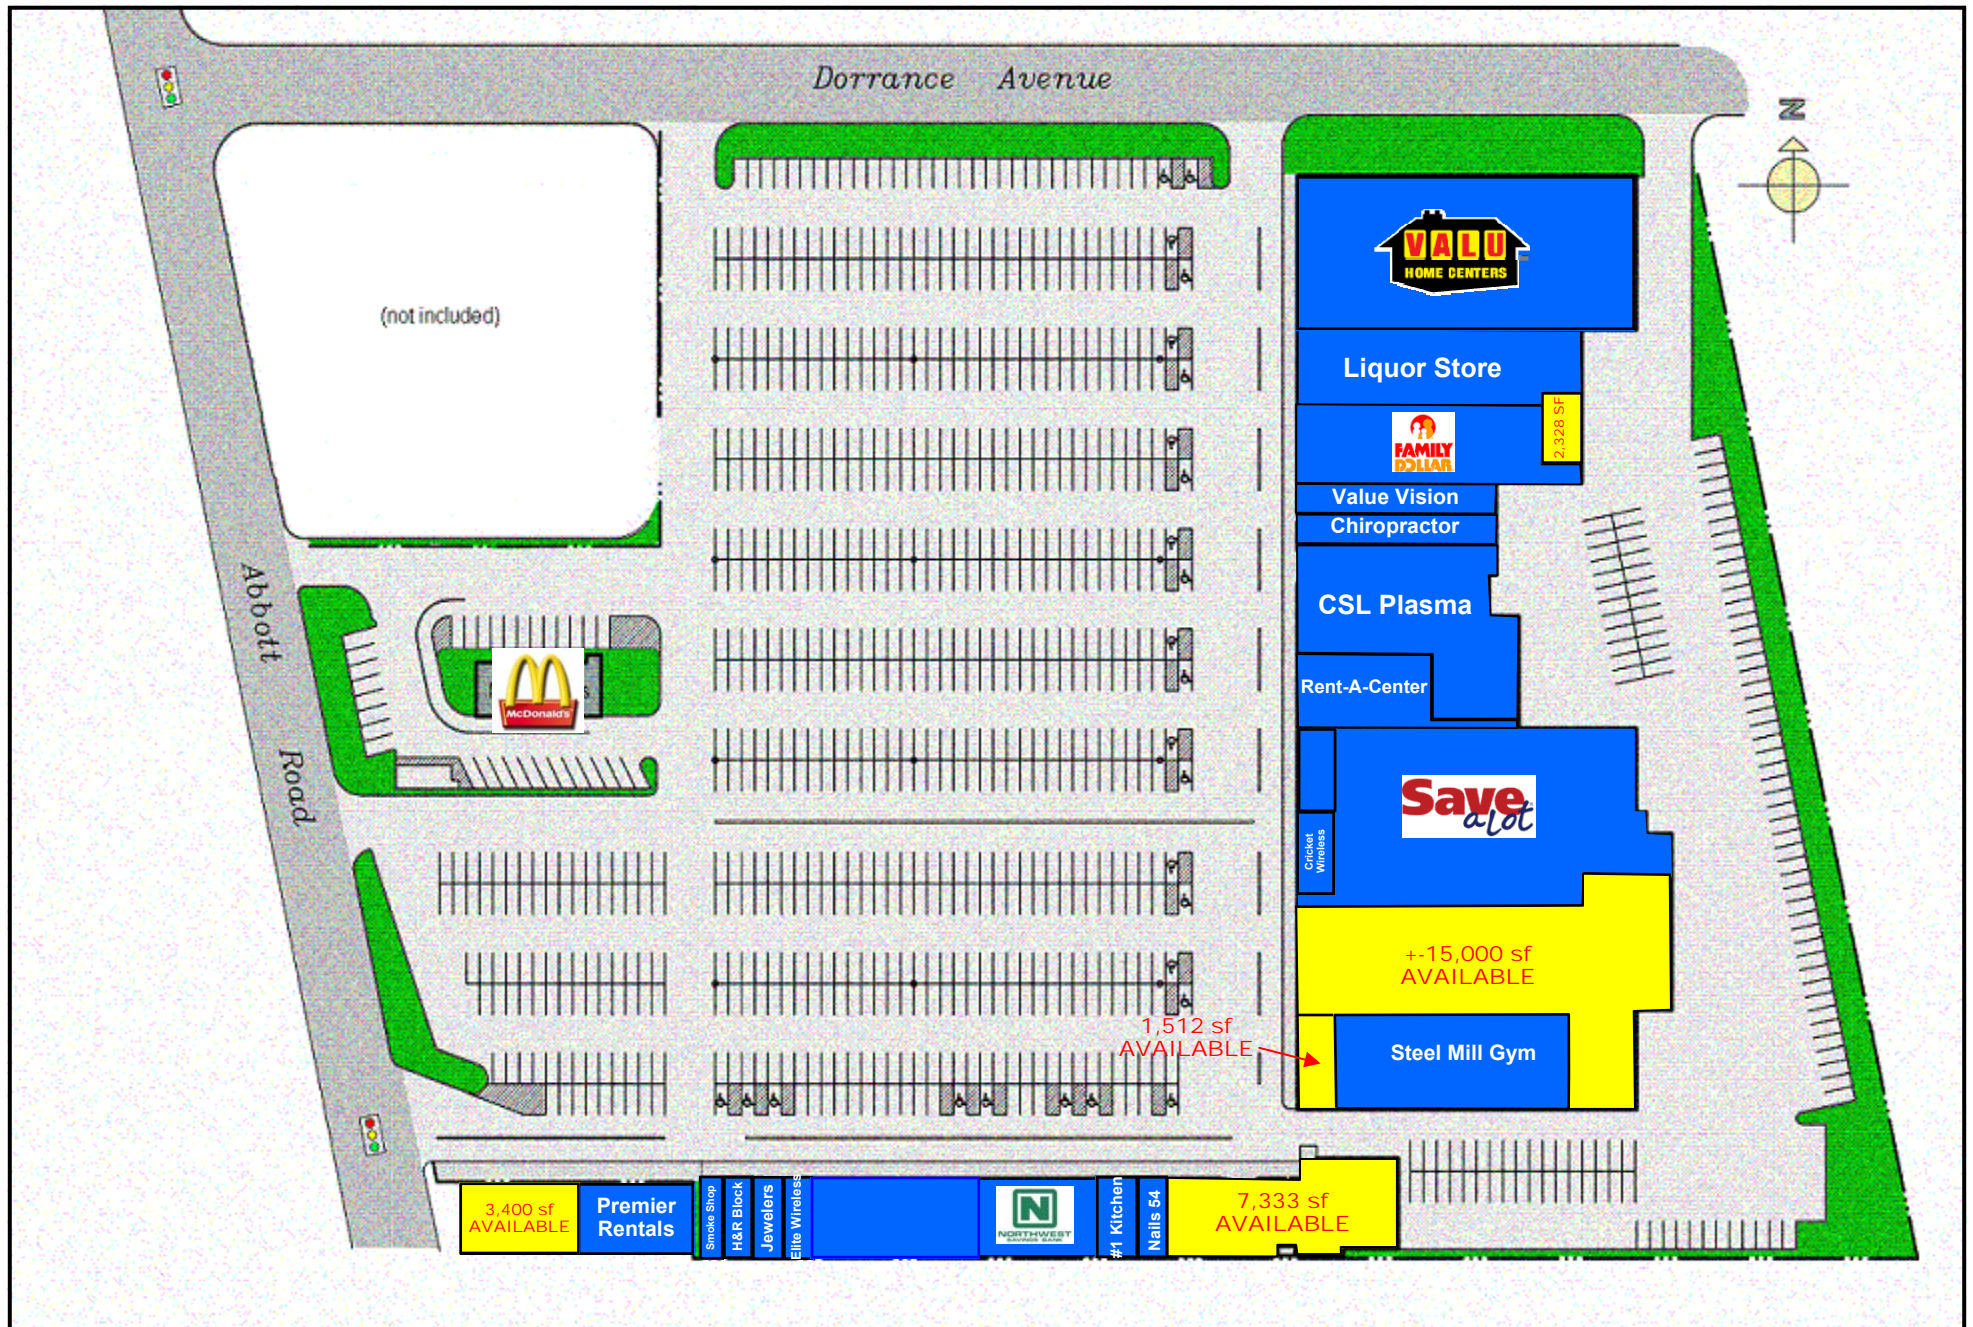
Dorrance Avenue

N

(not included)

Abbott Road

McDonald's

VALU HOME CENTERS

Liquor Store

2,328 SF

FAMILY DOLLAR

Value Vision

Chiropractor

CSL Plasma

Rent-A-Center

Save a lot

Cricket Wireless

+-15,000 sf AVAILABLE

1,512 sf AVAILABLE

Steel Mill Gym

3,400 sf AVAILABLE

Premier Rentals

Smoke Shop

H&R Block

Jewelers

Elite Wireless

N NORTHWEST SAVINGS BANK

#1 Kitchen

Nails 54

7,333 sf AVAILABLE